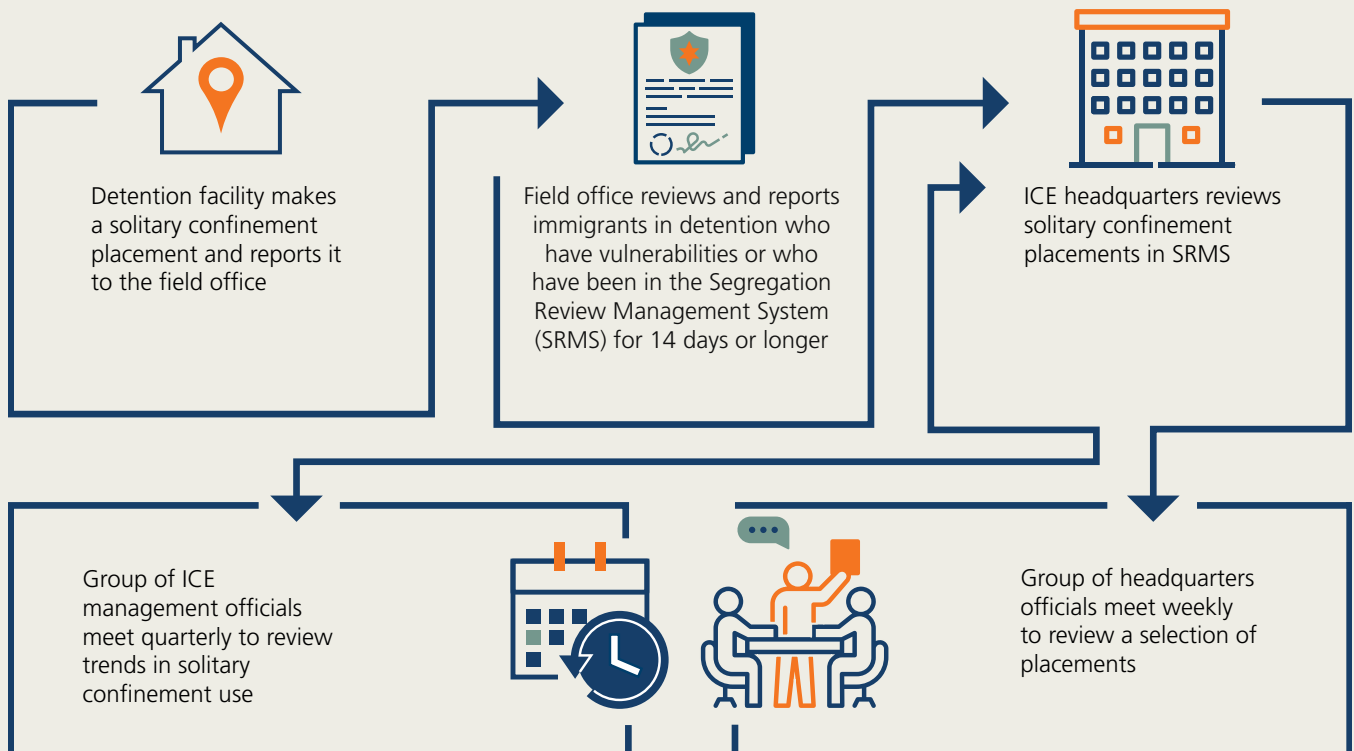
Detention facility makes a solitary confinement placement and reports it to the field office

Field office reviews and reports immigrants in detention who have vulnerabilities or who have been in the Segregation Review Management System (SRMS) for 14 days or longer

ICE headquarters reviews solitary confinement placements in SRMS

Group of ICE management officials meet quarterly to review trends in solitary confinement use

Group of headquarters officials meet weekly to review a selection of placements